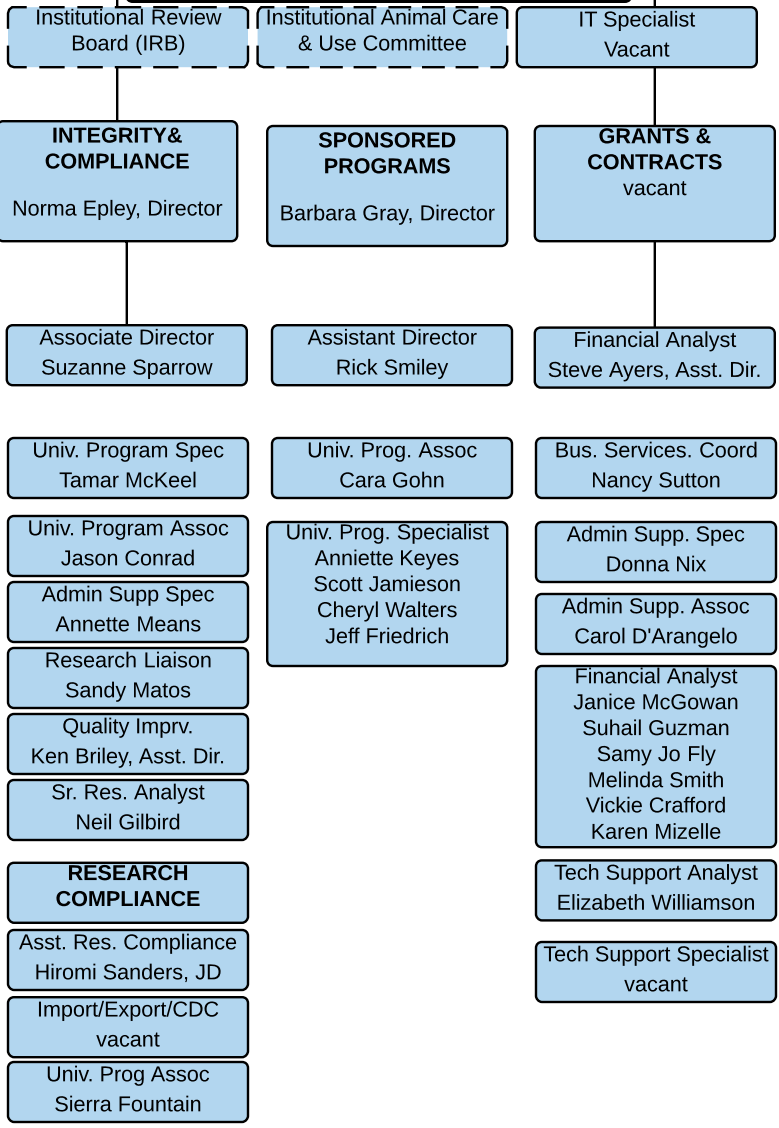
Institutional Review Board (IRB)

Institutional Animal Care & Use Committee

IT Specialist
Vacant

INTEGRITY& COMPLIANCE
Norma Epley, Director

Associate Director
Suzanne Sparrow

Univ. Program Spec
Tamar McKeel

Univ. Program Assoc
Jason Conrad

Admin Supp Spec
Annette Means

Research Liaison
Sandy Matos

Quality Imprv.
Ken Briley, Asst. Dir.

Sr. Res. Analyst
Neil Gilbird

RESEARCH COMPLIANCE

Asst. Res. Compliance
Hiromi Sanders, JD

Import/Export/CDC
vacant

Univ. Prog Assoc
Sierra Fountain

SPONSORED PROGRAMS
Barbara Gray, Director

Assistant Director
Rick Smiley

Univ. Prog. Assoc
Cara Gohn

Univ. Prog. Specialist
Anniette Keyes
Scott Jamieson
Cheryl Walters
Jeff Friedrich

GRANTS & CONTRACTS
vacant

Financial Analyst
Steve Ayers, Asst. Dir.

Bus. Services. Coord
Nancy Sutton

Admin Supp. Spec
Donna Nix

Admin Supp. Assoc
Carol D'Arangelo

Financial Analyst
Janice McGowan
Suhail Guzman
Samy Jo Fly
Melinda Smith
Vickie Crafford
Karen Mizelle

Tech Support Analyst
Elizabeth Williamson

Tech Support Specialist
vacant